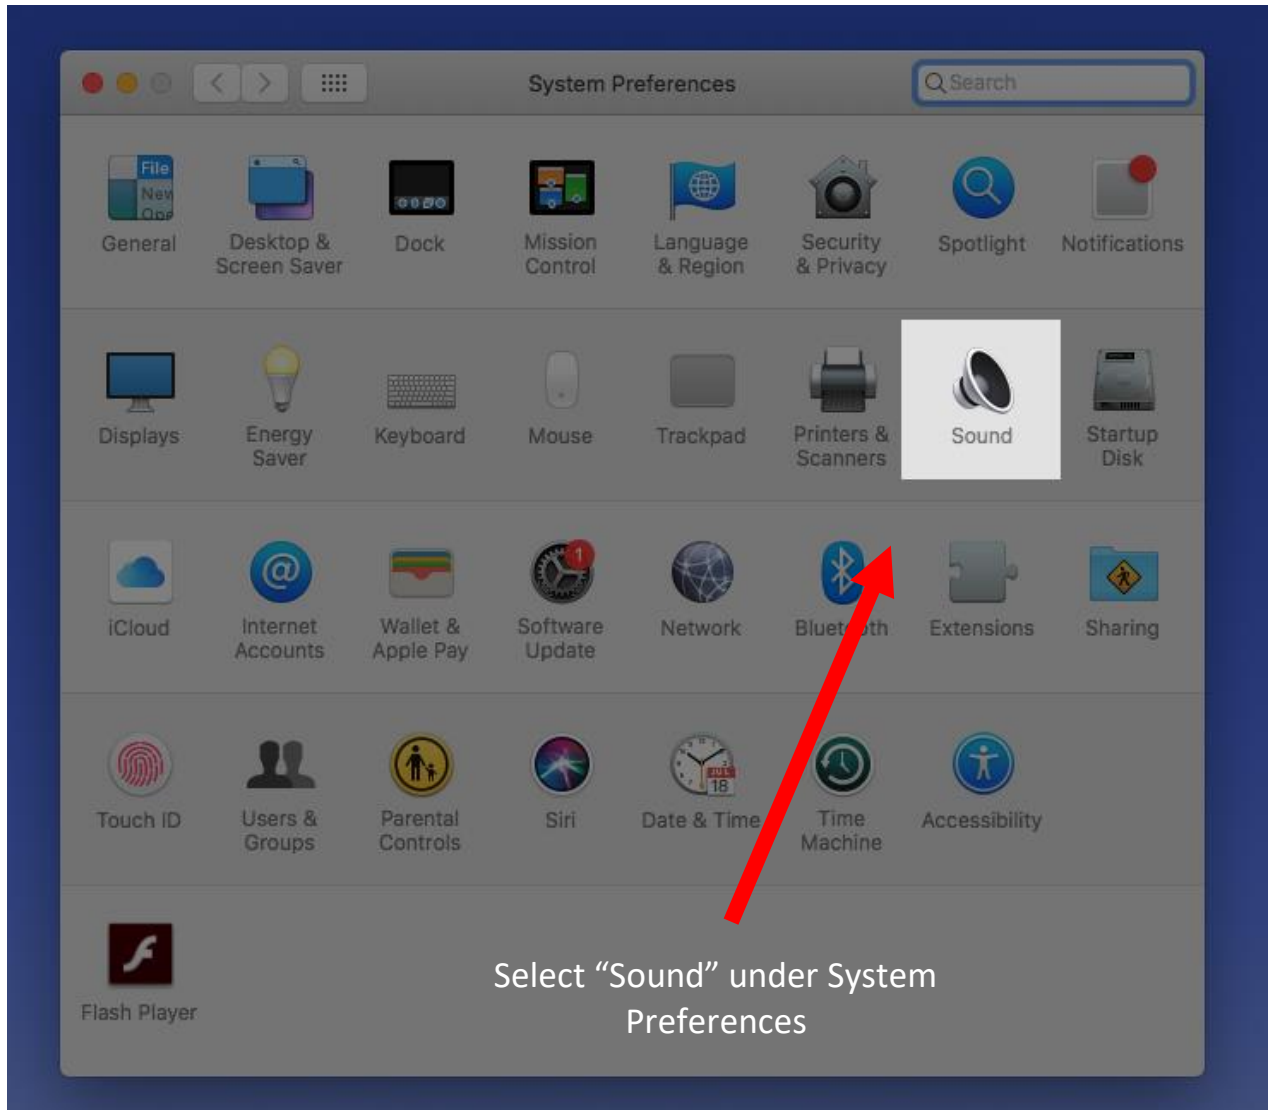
System Preferences

Search

File
New
Ope

General

Desktop & Screen Saver

Dock

Mission Control

Language & Region

Security & Privacy

Spotlight

Notifications

Displays

Energy Saver

Keyboard

Mouse

Trackpad

Printers & Scanners

Sound

Startup Disk

iCloud

Internet Accounts

Wallet & Apple Pay

1

Software Update

Network

Bluet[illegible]th

Extensions

Sharing

Touch ID

Users & Groups

Parental Controls

Siri

18

Date & Time

Time Machine

Accessibility

Flash Player

Select “Sound” under System Preferences